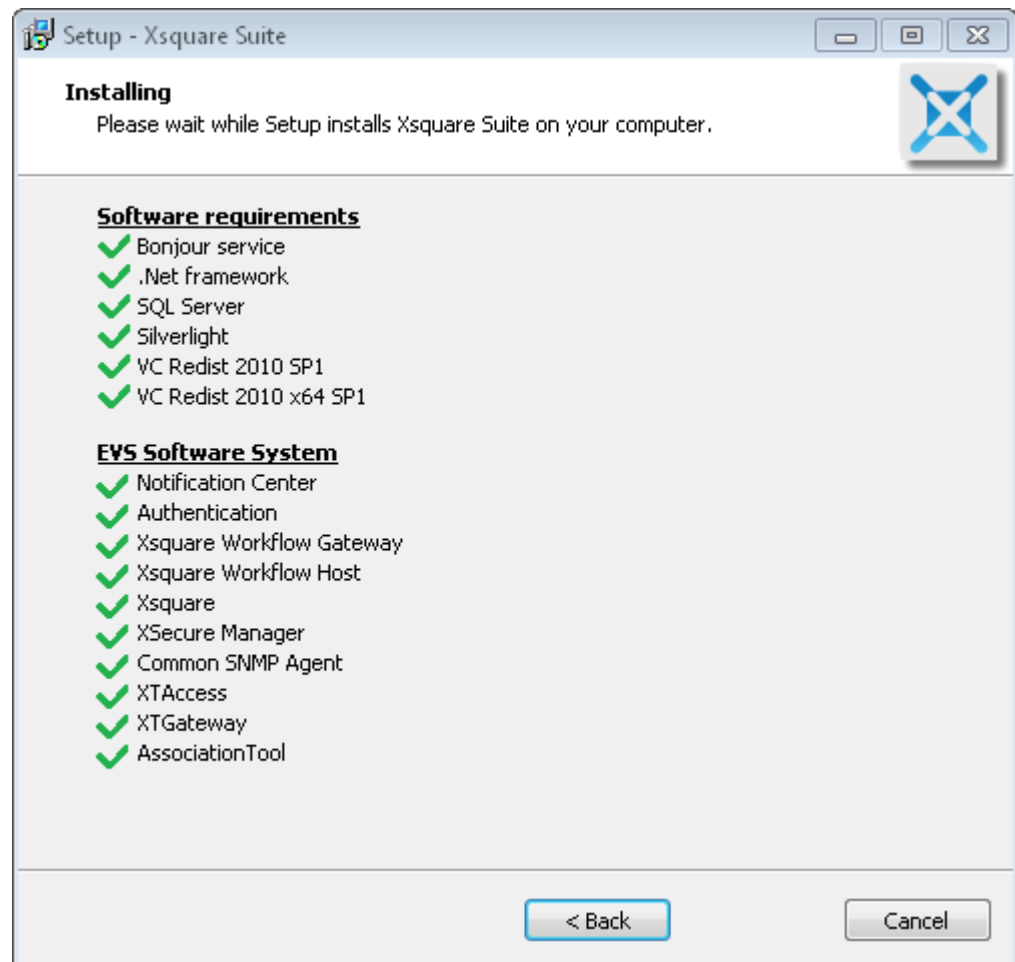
Setup - Xsquare Suite

Installing
Please wait while Setup installs Xsquare Suite on your computer.

Software requirements
Bonjour service
.Net framework
SQL Server
Silverlight
VC Redist 2010 SP1
VC Redist 2010 x64 SP1

EVS Software System
Notification Center
Authentication
Xsquare Workflow Gateway
Xsquare Workflow Host
Xsquare
XSecure Manager
Common SNMP Agent
XTAccess
XTGateway
AssociationTool

< Back
Cancel